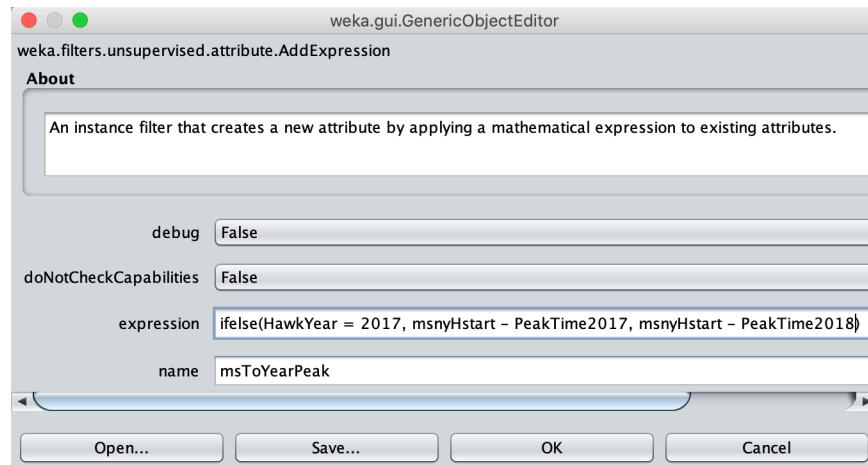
weka.gui.GenericObjectEditor

weka.filters.unsupervised.attribute.AddExpression

About

An instance filter that creates a new attribute by applying a mathematical expression to existing attributes.

debug False

doNotCheckCapabilities False

expression ifelse(HawkYear = 2017, msnyHstart - PeakTime2017, msnyHstart - PeakTime2018)

name msToYearPeak

Open... Save... OK Cancel